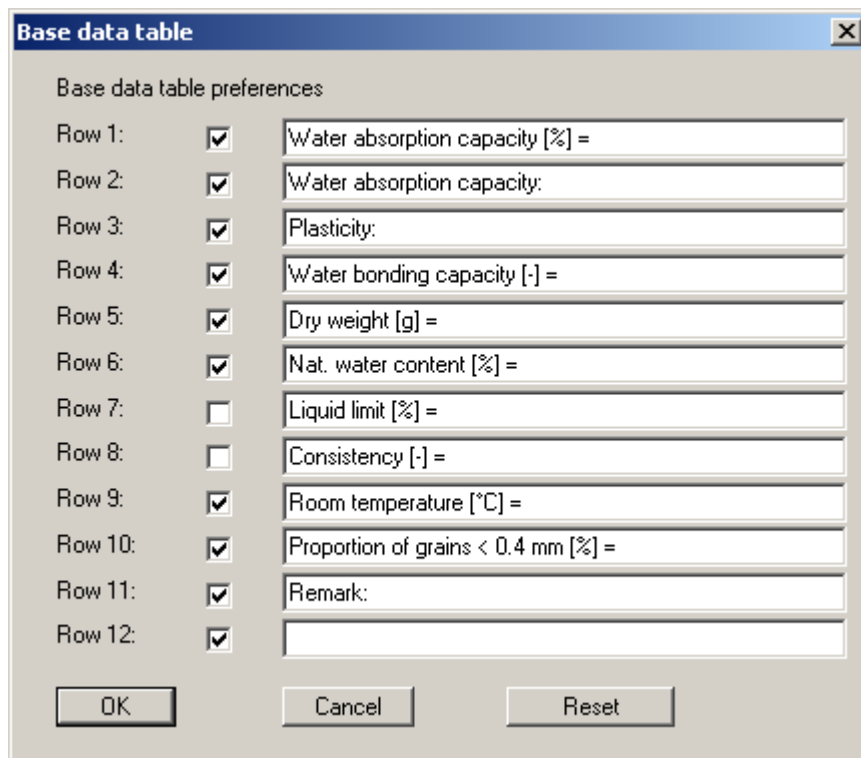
Base data table

Base data table preferences

Row 1: Water absorption capacity [%] =

Row 2: Water absorption capacity:

Row 3: Plasticity:

Row 4: Water bonding capacity [-] =

Row 5: Dry weight [g] =

Row 6: Nat. water content [%] =

Row 7: Liquid limit [%] =

Row 8: Consistency [-] =

Row 9: Room temperature [°C] =

Row 10: Proportion of grains < 0.4 mm [%] =

Row 11: Remark:

Row 12:

OK Cancel Reset